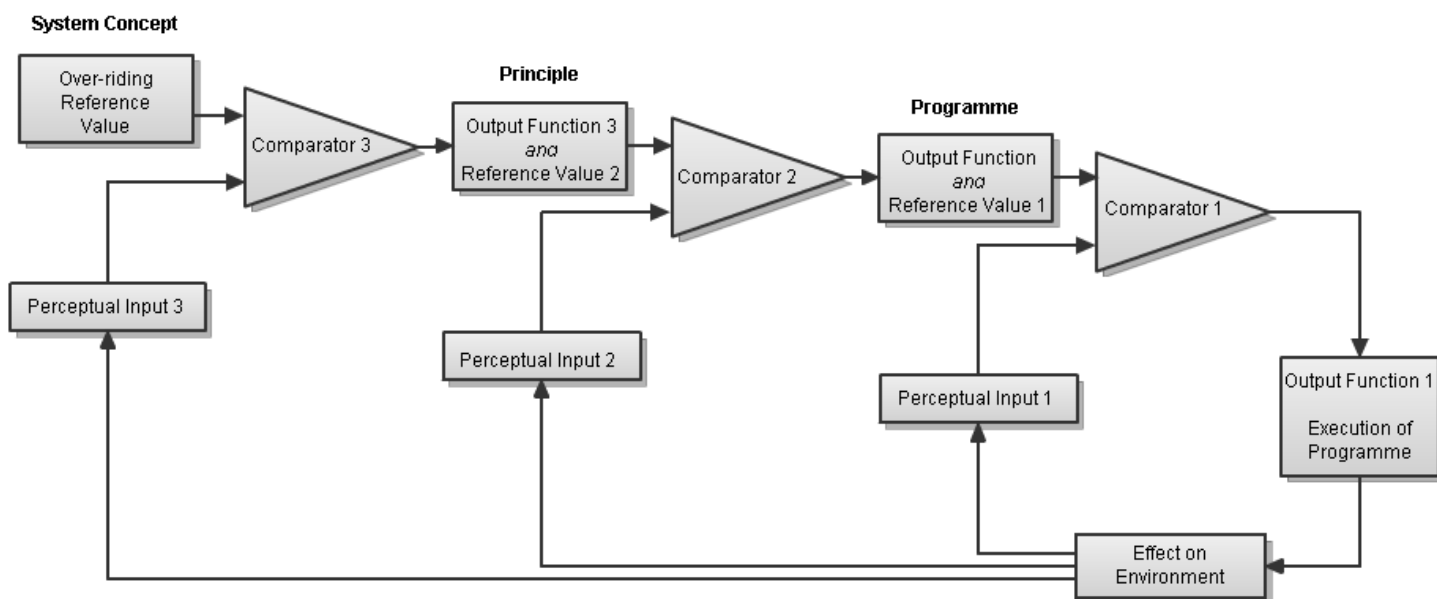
System Concept

Over-riding Reference Value

Comparator 3

Principle

Output Function 3 and Reference Value 2

Comparator 2

Programme

Output Function and Reference Value 1

Comparator 1

Perceptual Input 3

Perceptual Input 2

Perceptual Input 1

Output Function 1

Execution of Programme

Effect on Environment